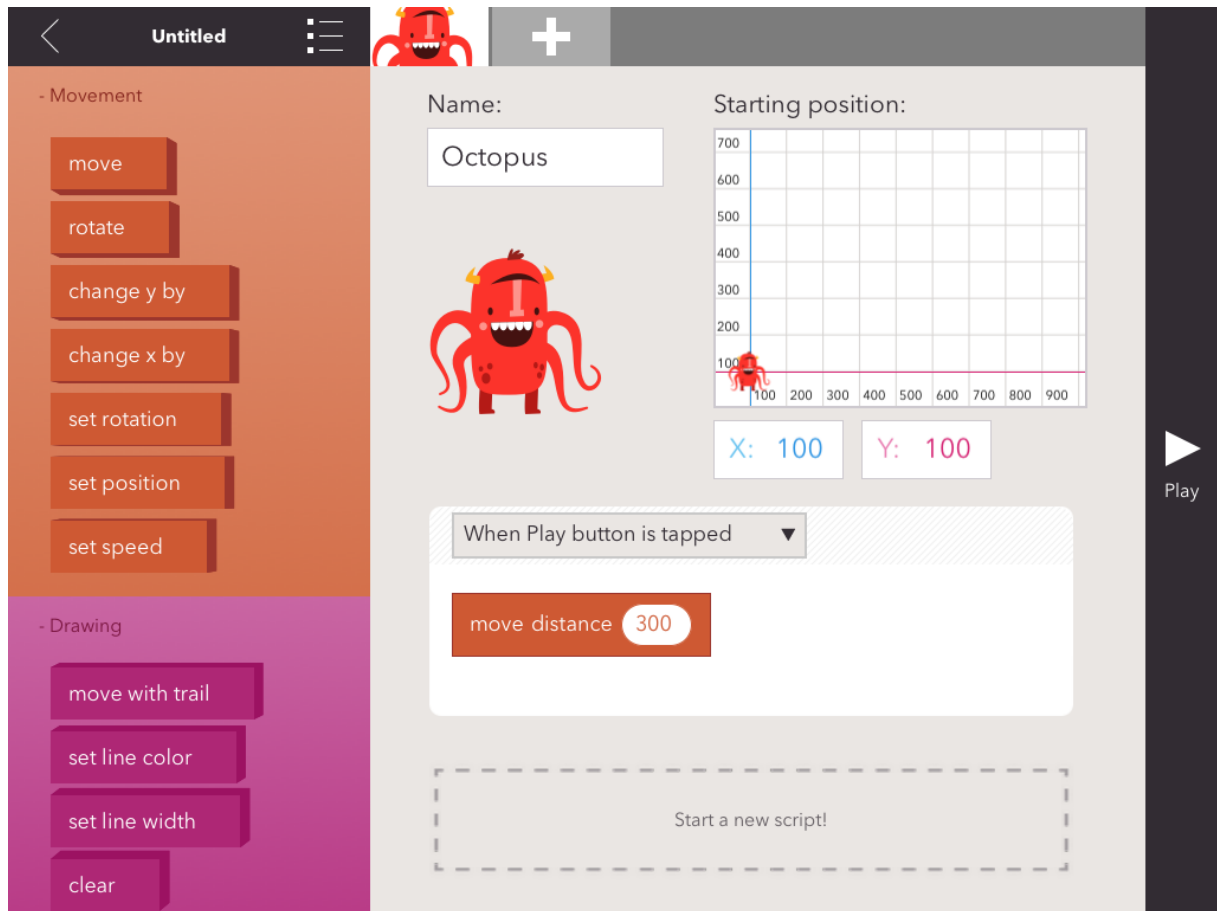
Untitled

- Movement

move

rotate

change y by

change x by

set rotation

set position

set speed

- Drawing

move with trail

set line color

set line width

clear

Name:

Octopus

Starting position:

700
600
500
400
300
200
100
100 200 300 400 500 600 700 800 900

X: 100

Y: 100

Play

When Play button is tapped ▼

move distance 300

Start a new script!